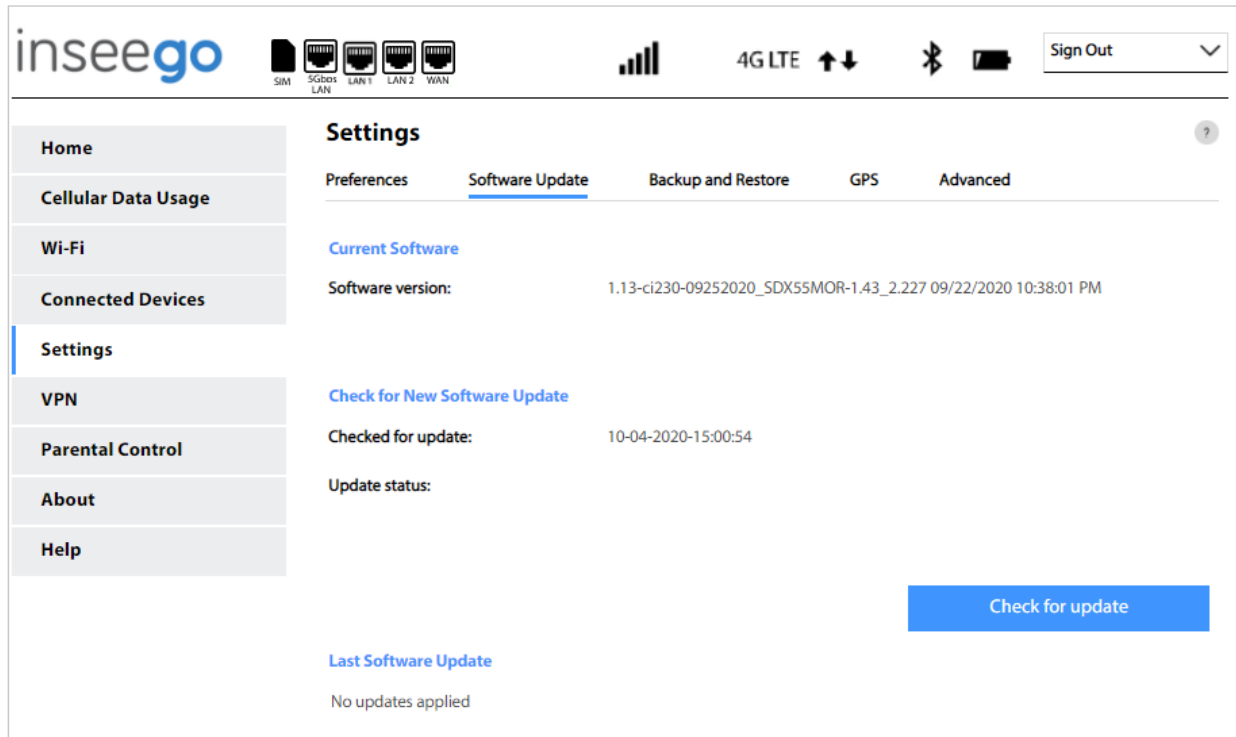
inseego

SIM 5Gbps LAN LAN 1 LAN 2 WAN

4G LTE

Sign Out

Home
Cellular Data Usage
Wi-Fi
Connected Devices
Settings
VPN
Parental Control
About
Help

Settings

?

Preferences Software Update Backup and Restore GPS Advanced

Current Software

Software version: 1.13-ci230-09252020_SDX55MOR-1.43_2.227 09/22/2020 10:38:01 PM

Check for New Software Update

Checked for update: 10-04-2020-15:00:54

Update status:

Check for update

Last Software Update

No updates applied